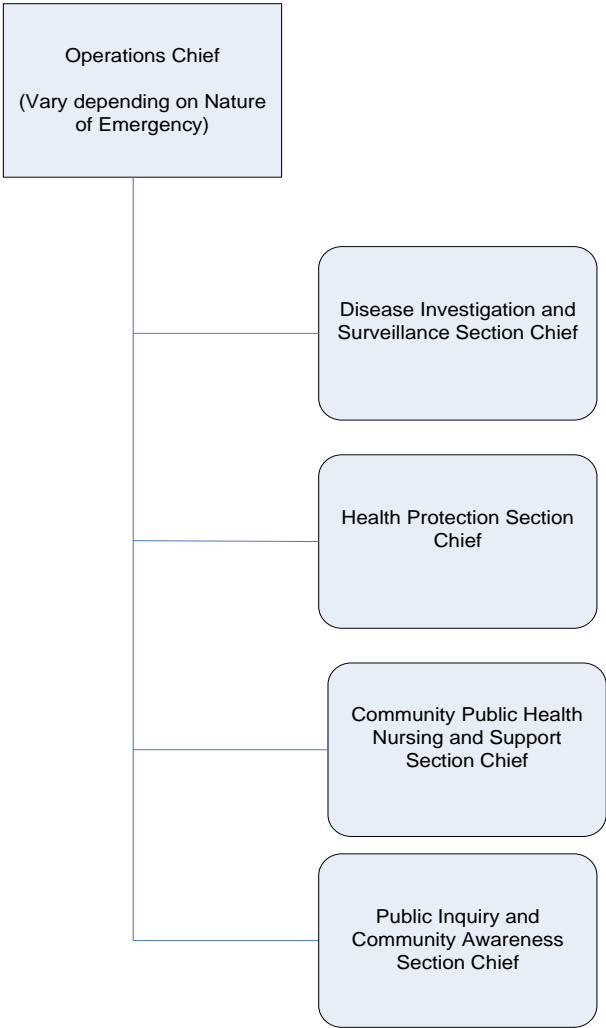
Operations Chief

(Vary depending on Nature of Emergency)

Disease Investigation and Surveillance Section Chief

Health Protection Section Chief

Community Public Health Nursing and Support Section Chief

Public Inquiry and Community Awareness Section Chief